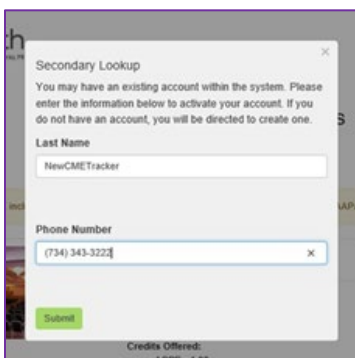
Secondary Lookup

×

You may have an existing account within the system. Please enter the information below to activate your account. If you do not have an account, you will be directed to create one.

Last Name

NewCMETracker

Phone Number

(734) 343-3222

×

Submit

Credits Offered: